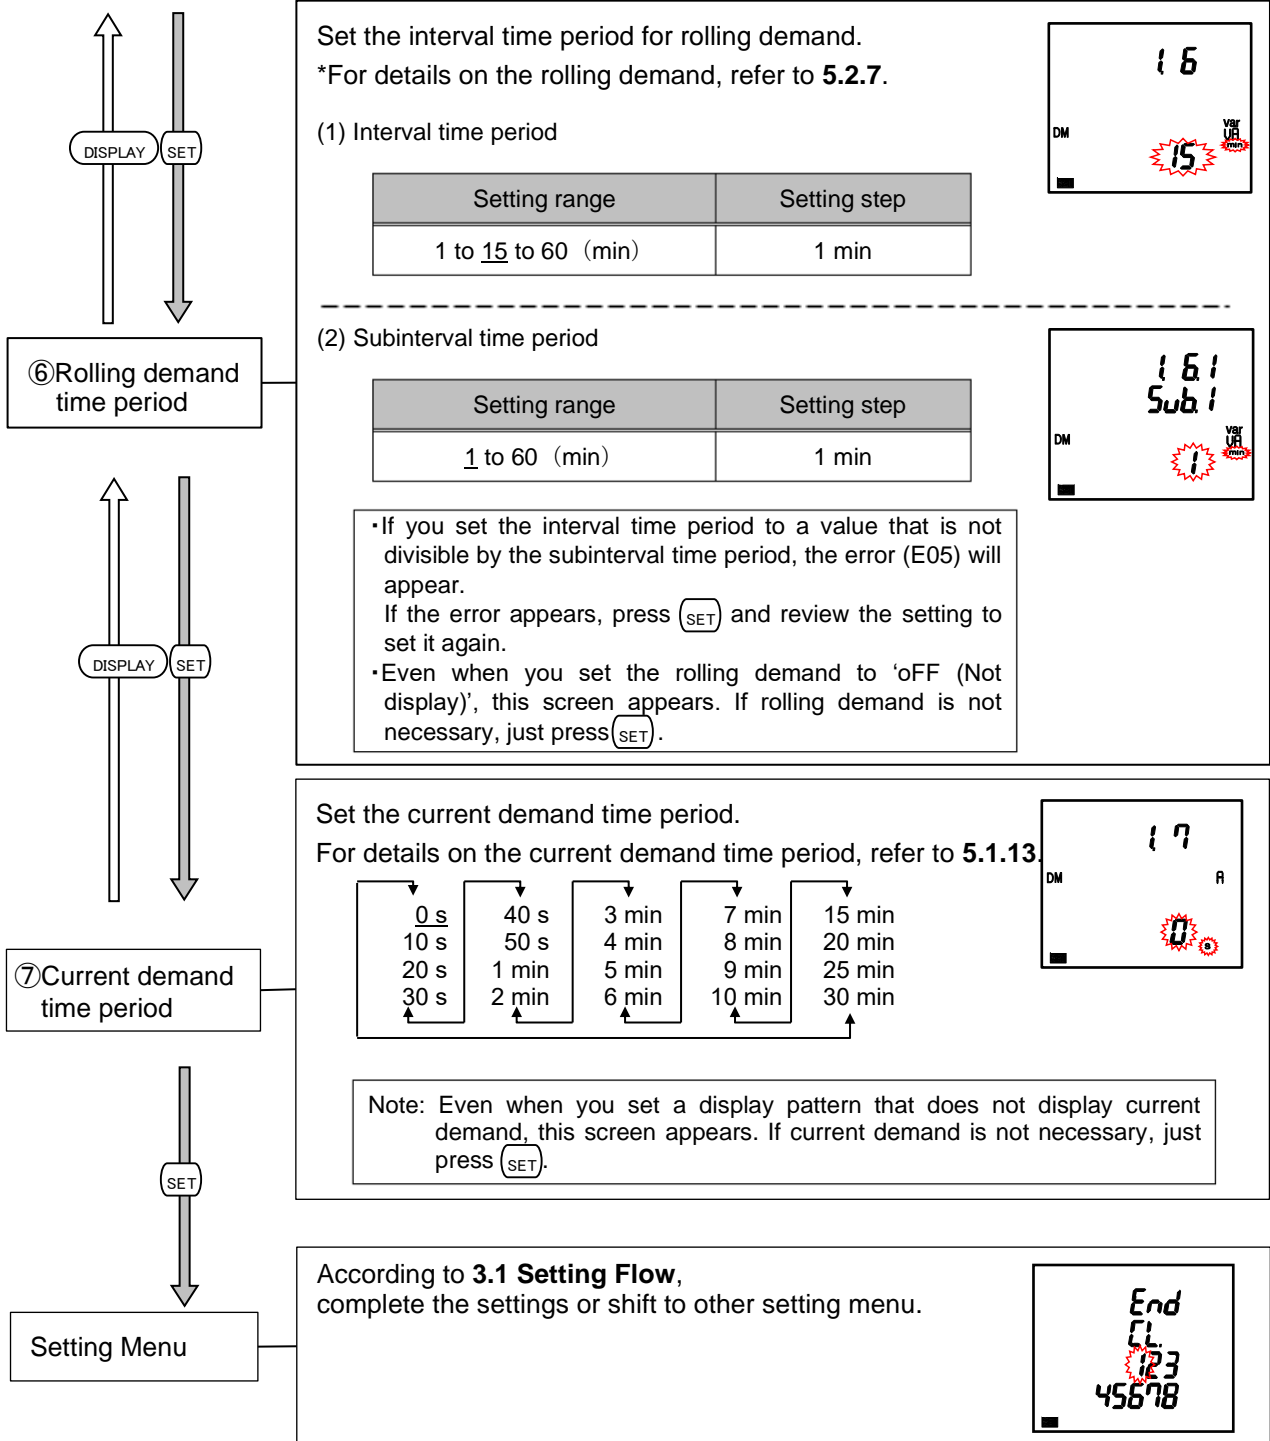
DISPLAY SET

⑥Rolling demand time period

DISPLAY SET

⑦Current demand time period

SET

Setting Menu

Set the interval time period for rolling demand.
*For details on the rolling demand, refer to **5.2.7**.

(1) Interval time period

| Setting range | Setting step |
|---|---|
| 1 to 15 to 60 (min) | 1 min |

1 6
DM
var VA min
15

(2) Subinterval time period

| Setting range | Setting step |
|---|---|
| 1 to 60 (min) | 1 min |

1 6.1
Sub.1
DM
var VA min
1

・If you set the interval time period to a value that is not divisible by the subinterval time period, the error (E05) will appear.
If the error appears, press SET and review the setting to set it again.
・Even when you set the rolling demand to 'oFF (Not display)', this screen appears. If rolling demand is not necessary, just press SET.

Set the current demand time period.
For details on the current demand time period, refer to **5.1.13**.

0 s
10 s
20 s
30 s
40 s
50 s
1 min
2 min
3 min
4 min
5 min
6 min
7 min
8 min
9 min
10 min
15 min
20 min
25 min
30 min

1 7
DM
A
0

Note: Even when you set a display pattern that does not display current demand, this screen appears. If current demand is not necessary, just press SET.

According to **3.1 Setting Flow**,
complete the settings or shift to other setting menu.

End
CL.
123
45678